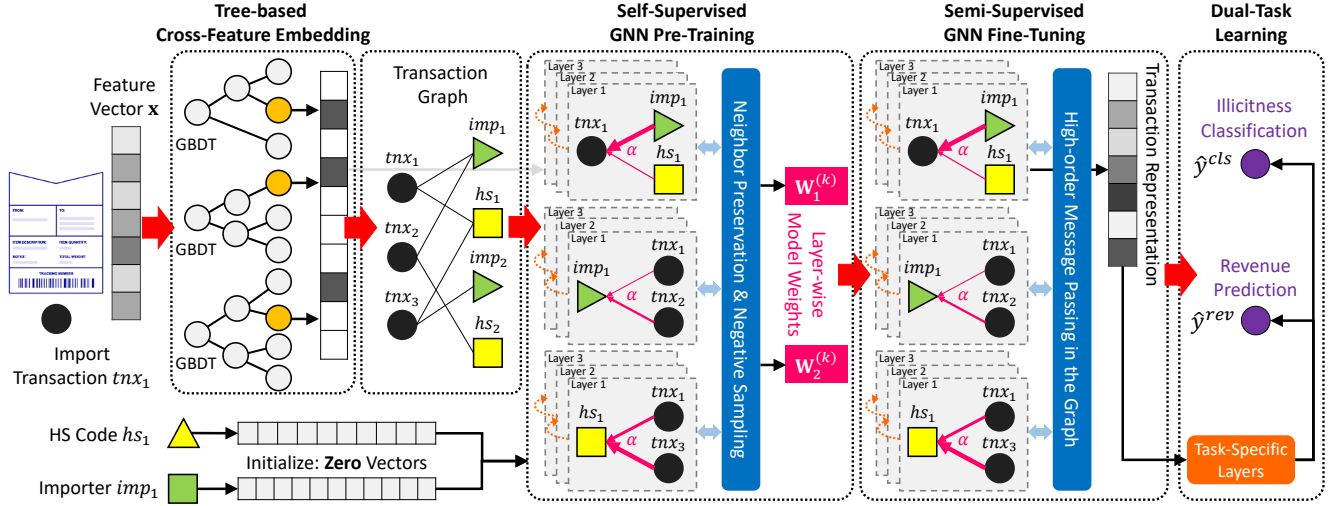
Tree-based Cross-Feature Embedding

Self-Supervised GNN Pre-Training

Semi-Supervised GNN Fine-Tuning

Dual-Task Learning

Feature Vector $\mathbf{x}$

FROM: TO:

ITEM DESCRIPTION: ITEM QUANTITY:

NOTES: TOTAL WEIGHT:

TRACKING NUMBER

Import Transaction $tnx_1$

GBDT

GBDT

GBDT

Transaction Graph

$tnx_1$ $tnx_2$ $tnx_3$

$imp_1$ $hs_1$ $imp_2$ $hs_2$

Layer 3
Layer 2
Layer 1

$tnx_1$ $imp_1$ $\alpha$ $hs_1$

Layer 3
Layer 2
Layer 1

$imp_1$ $tnx_1$ $\alpha$ $tnx_2$

Layer 3
Layer 2
Layer 1

$hs_1$ $tnx_1$ $\alpha$ $tnx_3$

Neighbor Preservation & Negative Sampling

$\mathbf{W}_1^{(k)}$

Layer-wise Model Weights

$\mathbf{W}_2^{(k)}$

Layer 3
Layer 2
Layer 1

$tnx_1$ $imp_1$ $\alpha$ $hs_1$

Layer 3
Layer 2
Layer 1

$imp_1$ $tnx_1$ $\alpha$ $tnx_2$

Layer 3
Layer 2
Layer 1

$hs_1$ $tnx_1$ $\alpha$ $tnx_3$

High-order Message Passing in the Graph

Transaction Representation

Illicitness Classification

$\hat{y}^{cls}$

Revenue Prediction

$\hat{y}^{rev}$

Task-Specific Layers

HS Code $hs_1$

Initialize: Zero Vectors

Importer $imp_1$